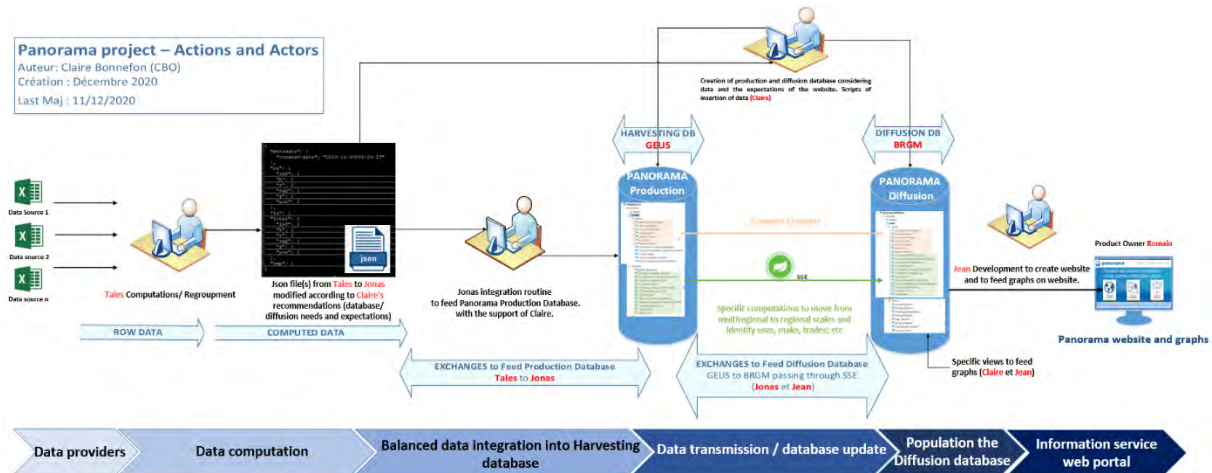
Panorama project – Actions and Actors
Auteur: Claire Bonnefon (CBO)
Création : Décembre 2020
Last Maj : 11/12/2020

Creation of production and diffusion database considering data and the expectations of the website. Scripts of insertion of data (Claire)

HARVESTING DB
GEUS

DIFFUSION DB
BRGM

PANORAMA Production

PANORAMA Diffusion

Data Source 1
Data source 2
Data source n

Tales Computations/ Regroupment

json

Json file(s) from Tales to Jonas modified according to Claire's recommendations (database/ diffusion needs and expectations)

Jonas integration routine to feed Panorama Production Database. with the support of Claire.

SSE

Specific computations to move from multiregional to regional scales and identify uses, make, trades; etc

Product Owner Romain

Jean Development to create website and to feed graphs on website.

Panorama website and graphs

Specific views to feed graphs (Claire et Jean)

ROW DATA

COMPUTED DATA

EXCHANGES to Feed Production Database
Tales to Jonas

EXCHANGES to Feed Diffusion Database
GEUS to BRGM passing through SSE
(Jonas et Jean)

Data providers
Data computation
Balanced data integration into Harvesting database
Data transmission / database update
Population the Diffusion database
Information service web portal